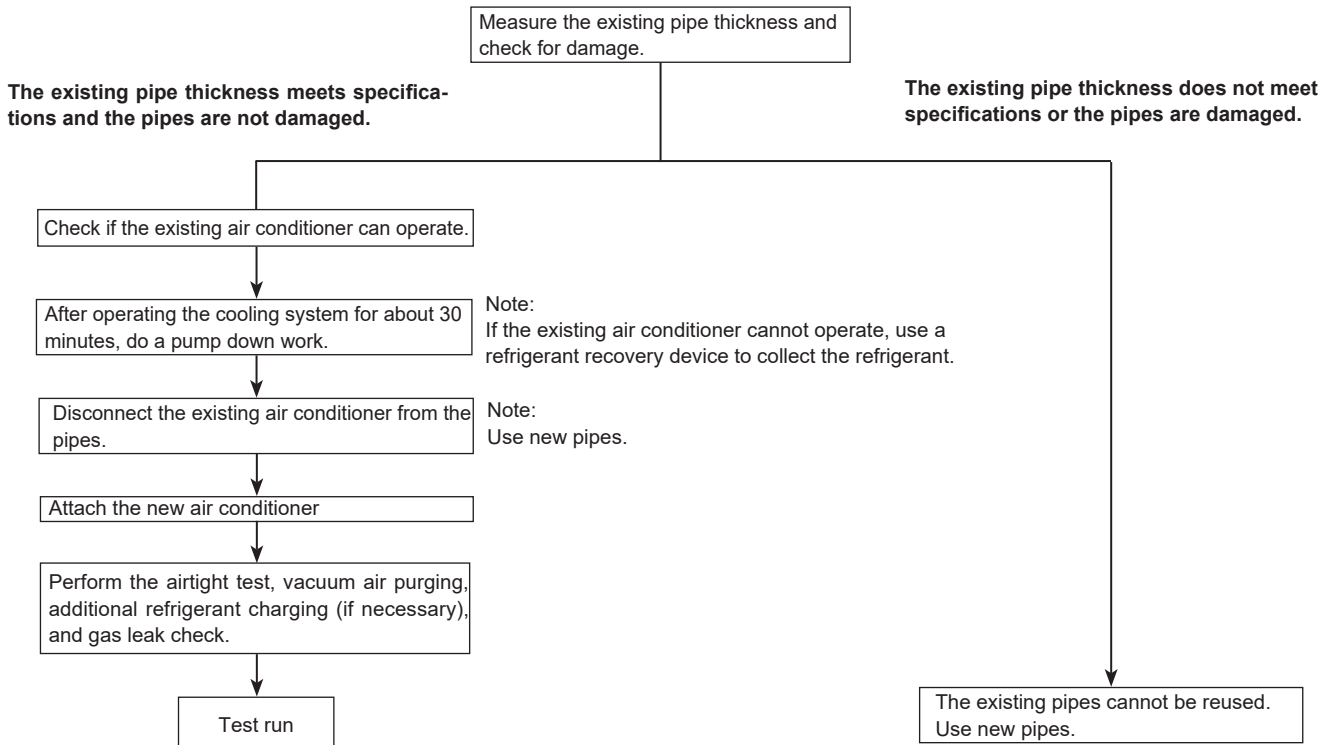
Measure the existing pipe thickness and check for damage.

The existing pipe thickness meets specifications and the pipes are not damaged.

The existing pipe thickness does not meet specifications or the pipes are damaged.

Check if the existing air conditioner can operate.

After operating the cooling system for about 30 minutes, do a pump down work.

Note:
If the existing air conditioner cannot operate, use a refrigerant recovery device to collect the refrigerant.

Disconnect the existing air conditioner from the pipes.

Note:
Use new pipes.

Attach the new air conditioner

Perform the airtight test, vacuum air purging, additional refrigerant charging (if necessary), and gas leak check.

Test run

The existing pipes cannot be reused.
Use new pipes.